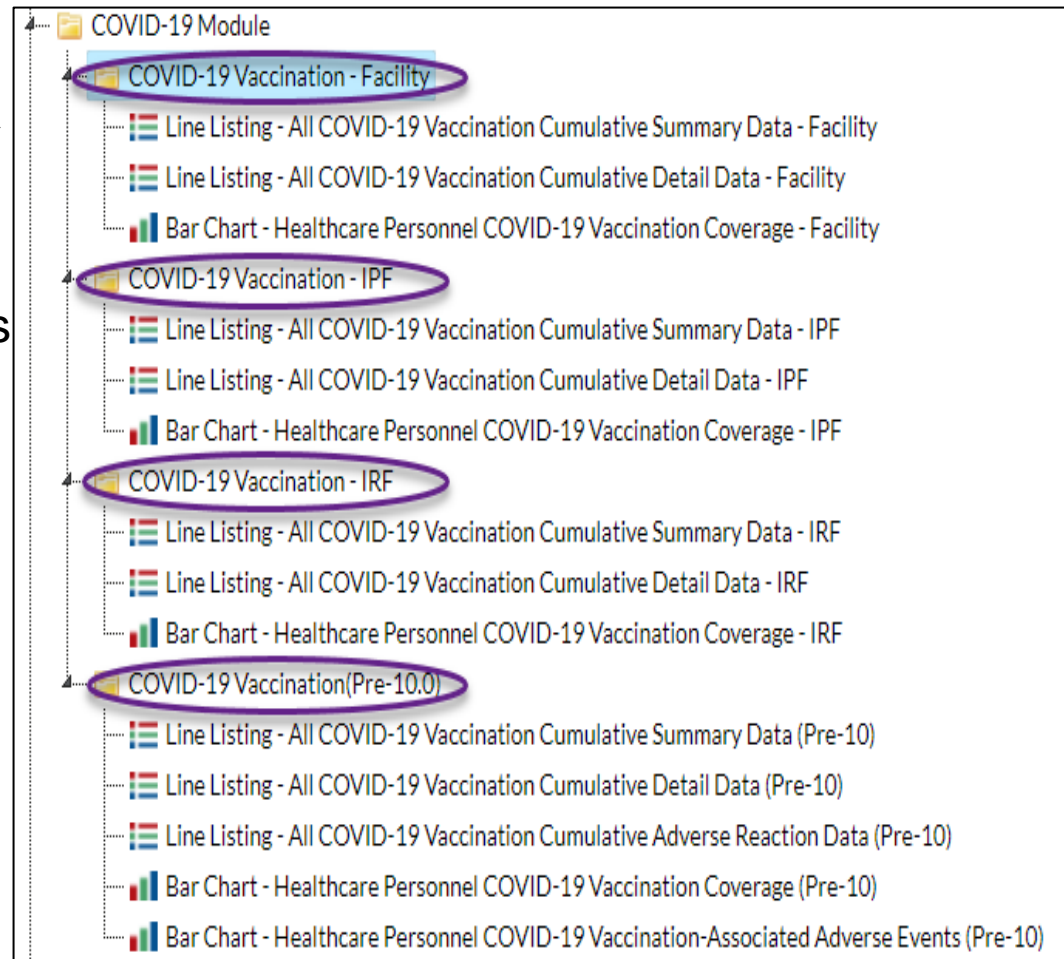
COVID-19 Module

COVID-19 Vaccination - Facility

Line Listing - All COVID-19 Vaccination Cumulative Summary Data - Facility

Line Listing - All COVID-19 Vaccination Cumulative Detail Data - Facility

Bar Chart - Healthcare Personnel COVID-19 Vaccination Coverage - Facility

COVID-19 Vaccination - IPF

Line Listing - All COVID-19 Vaccination Cumulative Summary Data - IPF

Line Listing - All COVID-19 Vaccination Cumulative Detail Data - IPF

Bar Chart - Healthcare Personnel COVID-19 Vaccination Coverage - IPF

COVID-19 Vaccination - IRF

Line Listing - All COVID-19 Vaccination Cumulative Summary Data - IRF

Line Listing - All COVID-19 Vaccination Cumulative Detail Data - IRF

Bar Chart - Healthcare Personnel COVID-19 Vaccination Coverage - IRF

COVID-19 Vaccination(Pre-10.0)

Line Listing - All COVID-19 Vaccination Cumulative Summary Data (Pre-10)

Line Listing - All COVID-19 Vaccination Cumulative Detail Data (Pre-10)

Line Listing - All COVID-19 Vaccination Cumulative Adverse Reaction Data (Pre-10)

Bar Chart - Healthcare Personnel COVID-19 Vaccination Coverage (Pre-10)

Bar Chart - Healthcare Personnel COVID-19 Vaccination-Associated Adverse Events (Pre-10)